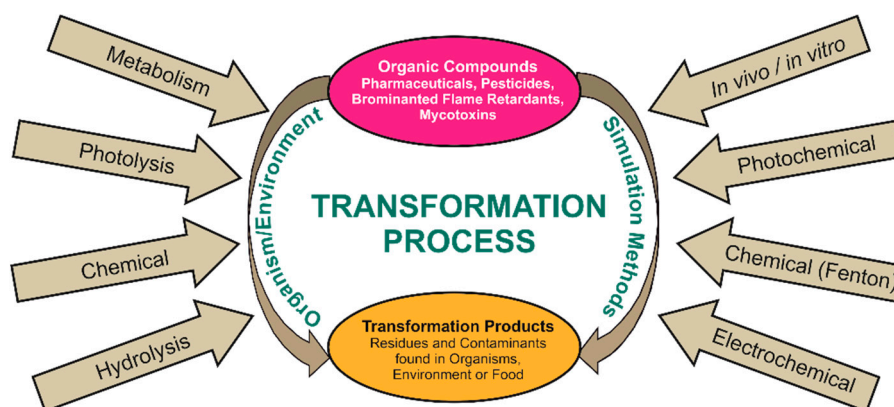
Metabolism

Photolysis

Chemical

Hydrolysis

Organic Compounds
Pharmaceuticals, Pesticides, Brominanted Flame Retardants, Mycotoxins

Organism/Environment

TRANSFORMATION PROCESS

Simulation Methods

Transformation Products
Residues and Contaminants found in Organisms, Environment or Food

In vivo / in vitro

Photochemical

Chemical (Fenton)

Electrochemical